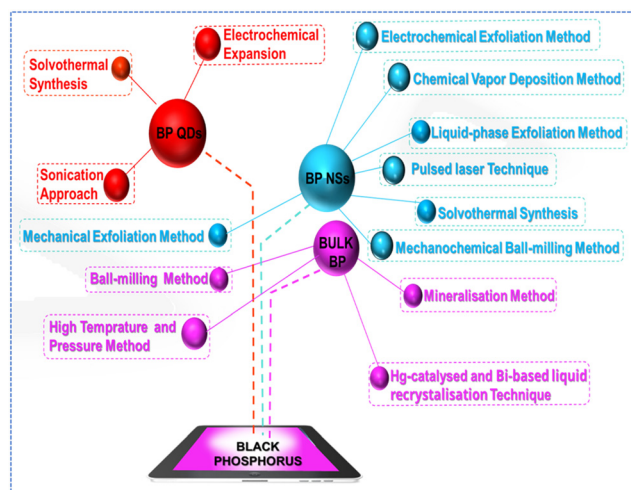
Electrochemical Expansion

Solvothermal Synthesis

BP QDs

Sonication Approach

Electrochemical Exfoliation Method

Chemical Vapor Deposition Method

Liquid-phase Exfoliation Method

Pulsed laser Technique

BP NSs

Solvothermal Synthesis

Mechanical Exfoliation Method

Mechanochemical Ball-milling Method

BULK BP

Ball-milling Method

Mineralisation Method

High Temprature and Pressure Method

Hg-catalysed and Bi-based liquid recrystalisation Technique

BLACK PHOSPHORUS